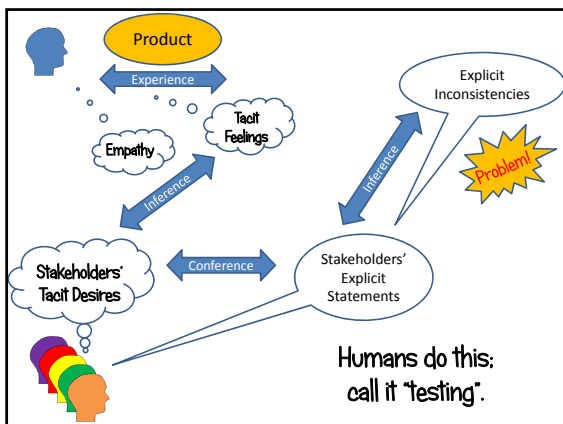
Product

Experience

Explicit Inconsistencies

Tacit Feelings

Empathy

Inference

Inference

Problem!

Stakeholders' Tacit Desires

Conference

Stakeholders' Explicit Statements

Humans do this: call it "testing".